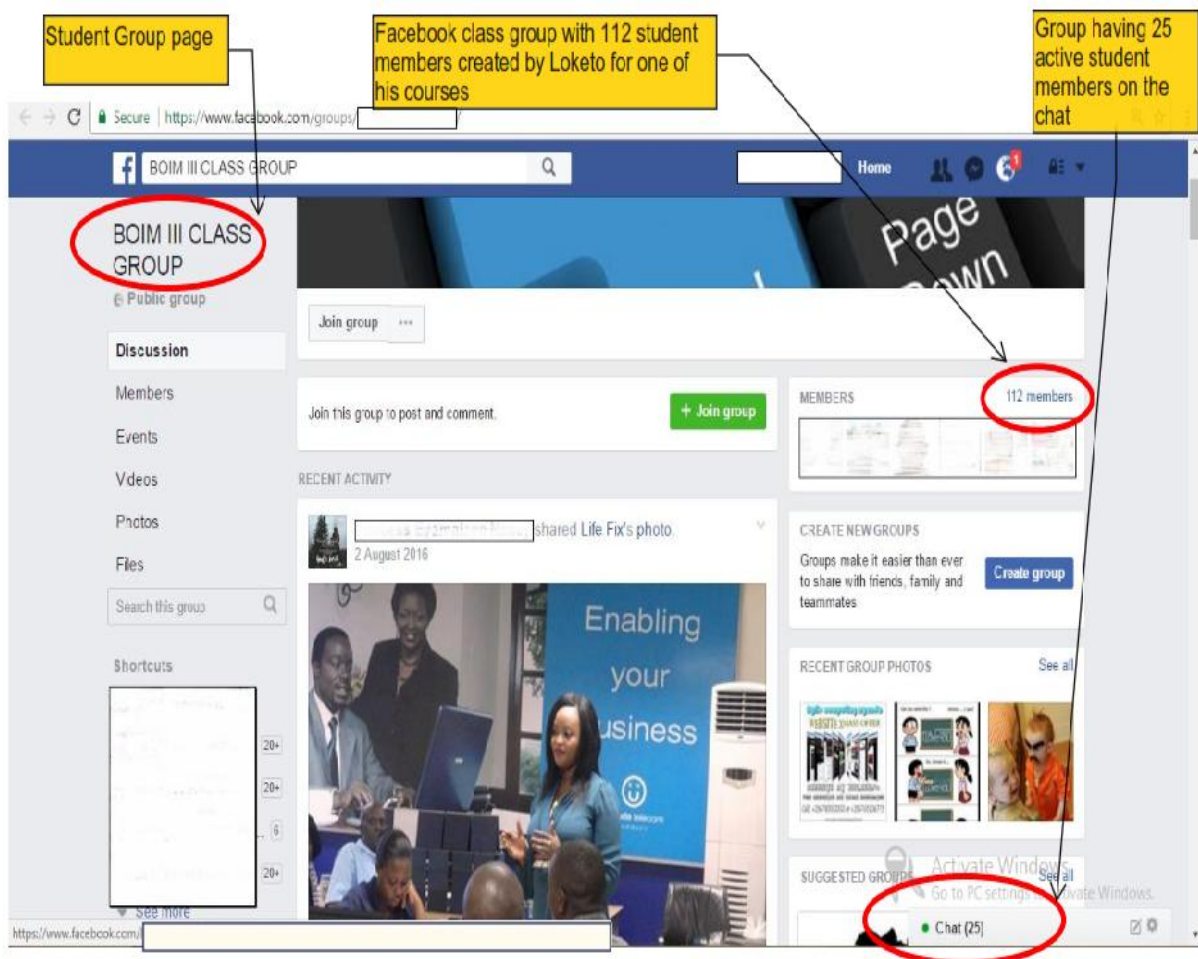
Student Group page

Facebook class group with 112 student members created by Loketo for one of his courses

Group having 25 active student members on the chat

Secure | https://www.facebook.com/groups/

BOIM III CLASS GROUP

Home

Page Down

BOIM III CLASS GROUP

Public group

Join group ···

Discussion

Members

Events

Vdeos

Photos

Files

Search this group

Shortcuts

20+

20+

6

20+

See more

Join this group to post and comment.

+ Join group

RECENT ACTIVITY

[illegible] shared Life Fix's photo.

2 August 2016

Enabling your usiness

MEMBERS

112 members

CREATE NEW GROUPS

Groups make it easier than ever to share with friends, family and teammates

Create group

RECENT GROUP PHOTOS

See all

SUGGESTED GROUPS

See all

Activate Windows

Go to PC settings to activate Windows.

Chat (25)

https://www.facebook.com/